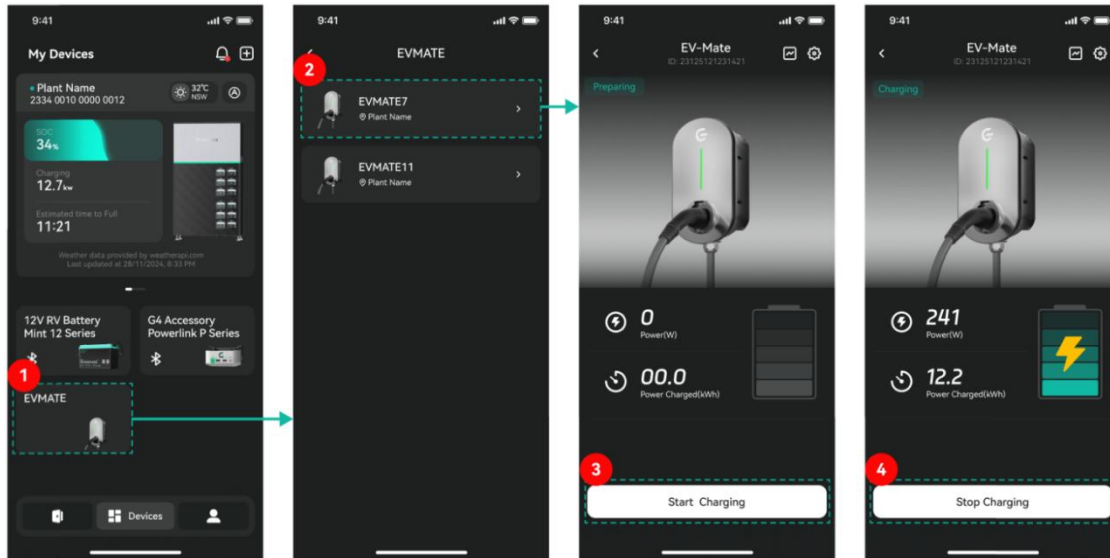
9:41

My Devices

Plant Name
2334 0010 0000 0012

32°C
NSW

SOC
34%

Charging
12.7kw

Estimated time to Full
11:21

Weather data provided by weatherapi.com
Last updated at 28/11/2024, 8:33 PM

12V RV Battery
Mint 12 Series

G4 Accessory
Powerlink P Series

1

EVMATE

Devices

9:41

EVMATE

2

EVMATE7
Plant Name

EVMATE11
Plant Name

9:41

EV-Mate
ID: 231251212314​21

Preparing

0
Power(W)

00.0
Power Charged(kWh)

3

Start Charging

9:41

EV-Mate
ID: 23125121231421

Charging

241
Power(W)

12.2
Power Charged(kWh)

4

Stop Charging